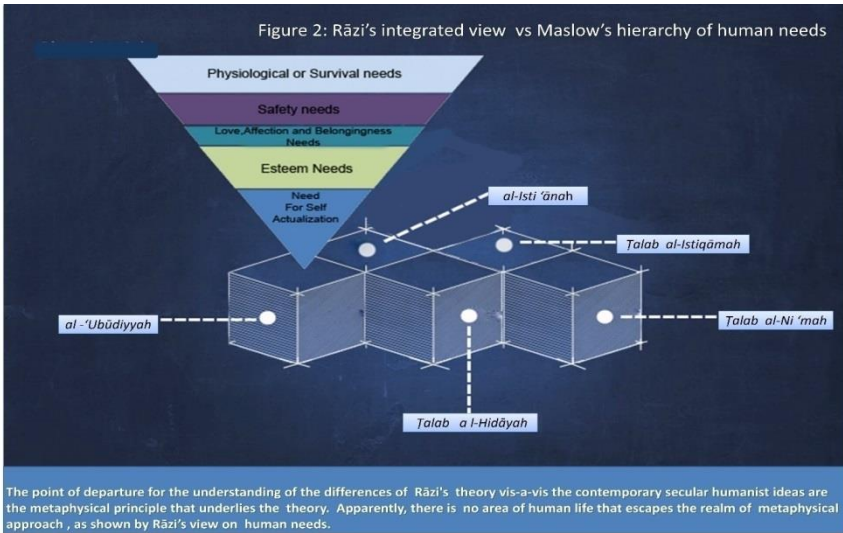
Figure 2: Rāzi's integrated view vs Maslow's hierarchy of human needs

Physiological or Survival needs

Safety needs

Love,Affection and Belongingness Needs

Esteem Needs

Need For Self Actualization

al-Isti 'ānah

Ṭalab al-Istiqāmah

al -'Ubūdiyyah

Ṭalab al-Ni 'mah

Ṭalab a l-Hidāyah

The point of departure for the understanding of the differences of Rāzi's theory vis-a-vis the contemporary secular humanist ideas are the metaphysical principle that underlies the theory. Apparently, there is no area of human life that escapes the realm of metaphysical approach , as shown by Rāzi's view on human needs.